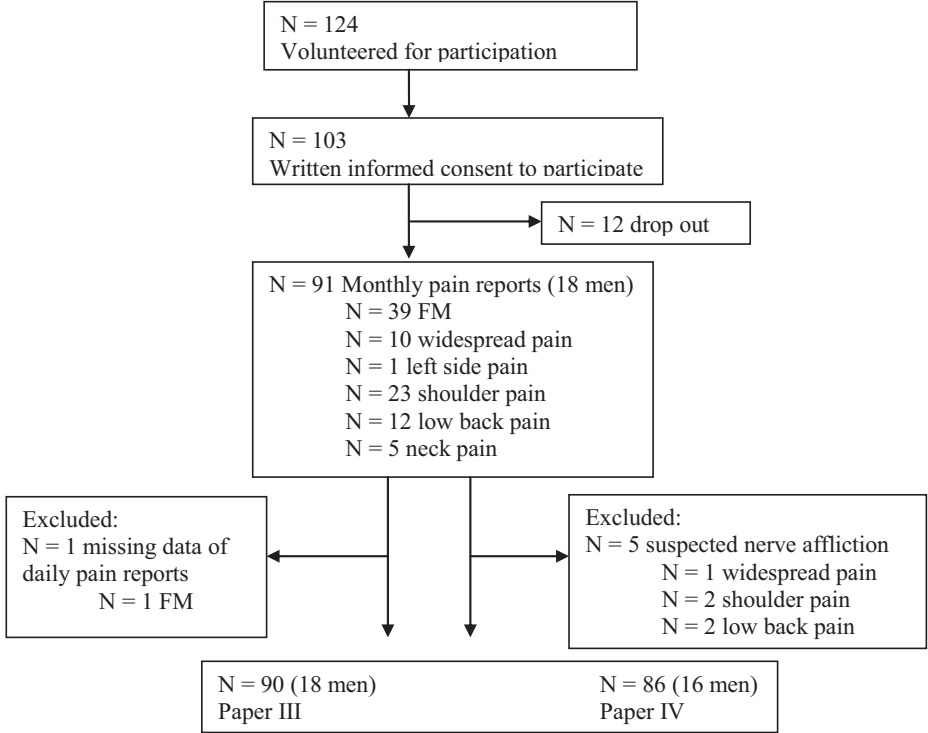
N = 124
Volunteered for participation

N = 103
Written informed consent to participate

N = 12 drop out

N = 91 Monthly pain reports (18 men)
N = 39 FM
N = 10 widespread pain
N = 1 left side pain
N = 23 shoulder pain
N = 12 low back pain
N = 5 neck pain

Excluded:
N = 1 missing data of daily pain reports
N = 1 FM

Excluded:
N = 5 suspected nerve affliction
N = 1 widespread pain
N = 2 shoulder pain
N = 2 low back pain

N = 90 (18 men)
Paper III

N = 86 (16 men)
Paper IV